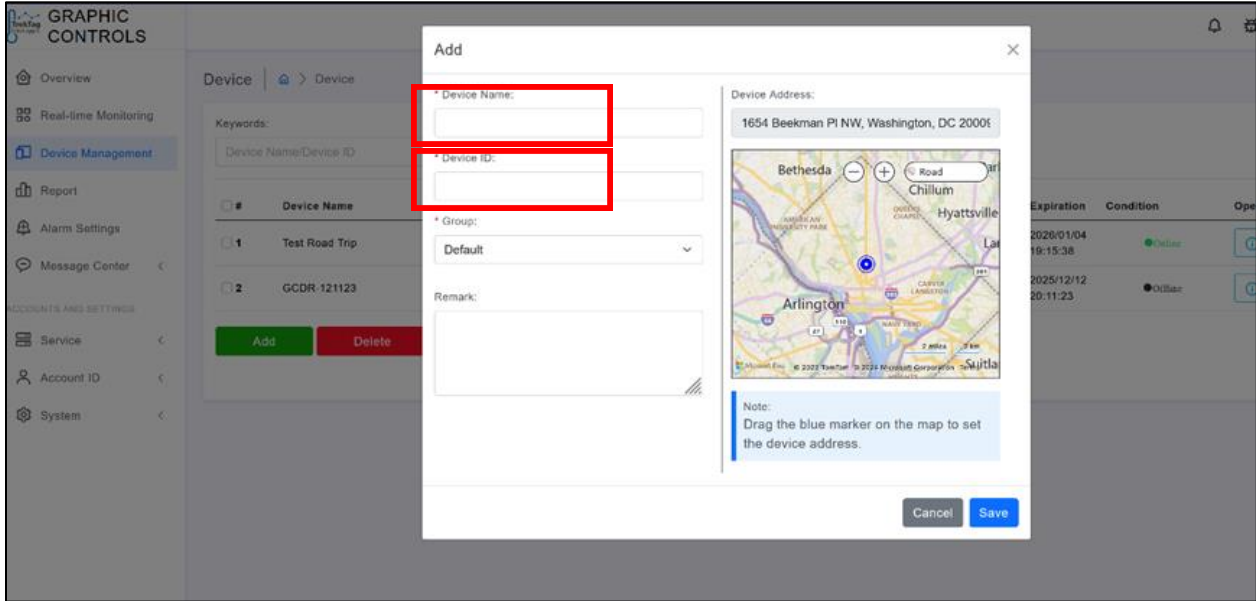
GRAPHIC CONTROLS

Overview
Real-time Monitoring
Device Management
Report
Alarm Settings
Message Center
ACCOUNTS AND SETTINGS
Service
Account ID
System

Device | Device

Keywords:
Device Name/Device ID

| # | Device Name | Expiration | Condition | Ope |
|---|---|---|---|---|
| 1 | Test Road Trip | 2026/01/04 19:15:38 | Online | |
| 2 | GCDR 121123 | 2025/12/12 20:11:23 | Offline | |

Add
Delete

Add

* Device Name:

* Device ID:

* Group:
Default

Remark:

Device Address:
1654 Beekman Pl NW, Washington, DC 2000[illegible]

Bethesda
Road
Chillum
Hyattsville
Arlington
2 miles
Suitla
© 2022 TomTom © 2024 Microsoft Corporation

Note:
Drag the blue marker on the map to set the device address.

Cancel
Save